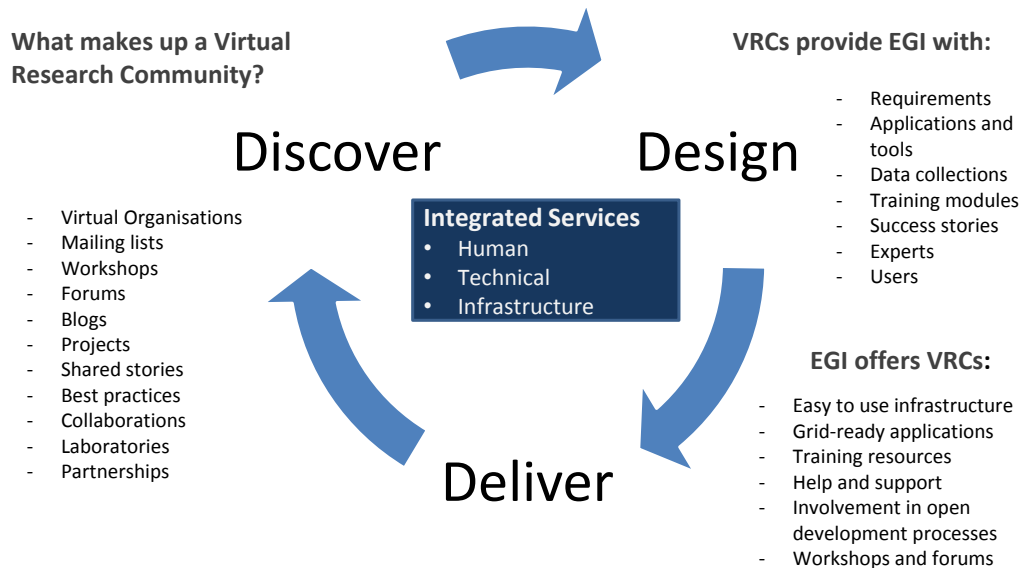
What makes up a Virtual Research Community?

VRCs provide EGI with:

- Requirements
- Applications and tools
- Data collections
- Training modules
- Success stories
- Experts
- Users

Discover

Design

Integrated Services
• Human
• Technical
• Infrastructure

- Virtual Organisations
- Mailing lists
- Workshops
- Forums
- Blogs
- Projects
- Shared stories
- Best practices
- Collaborations
- Laboratories
- Partnerships

EGI offers VRCs:

- Easy to use infrastructure
- Grid-ready applications
- Training resources
- Help and support
- Involvement in open development processes
- Workshops and forums

Deliver